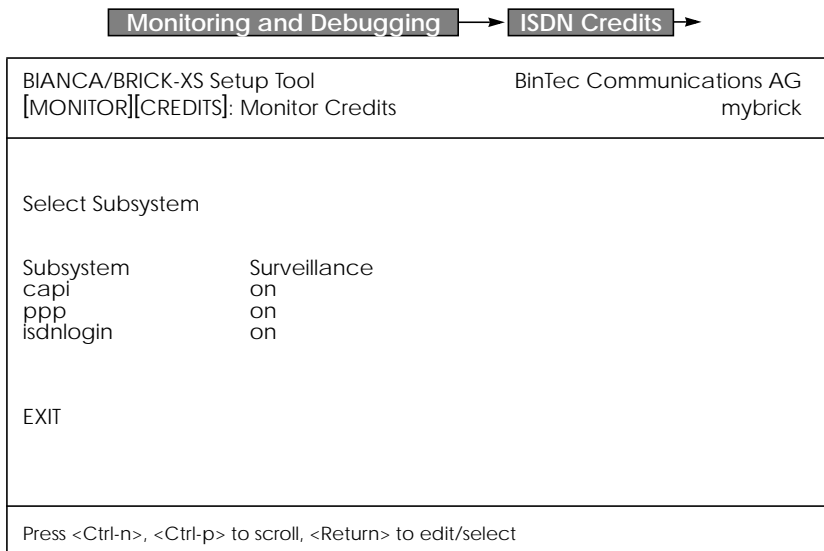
Monitoring and Debugging → ISDN Credits →

BIANCA/BRICK-XS Setup Tool
BinTec Communications AG
[MONITOR][CREDITS]: Monitor Credits
mybrick

Select Subsystem

| Subsystem | Surveillance |
|---|---|
| capi | on |
| ppp | on |
| isdnlogin | on |

EXIT

Press <Ctrl-n>, <Ctrl-p> to scroll, <Return> to edit/select